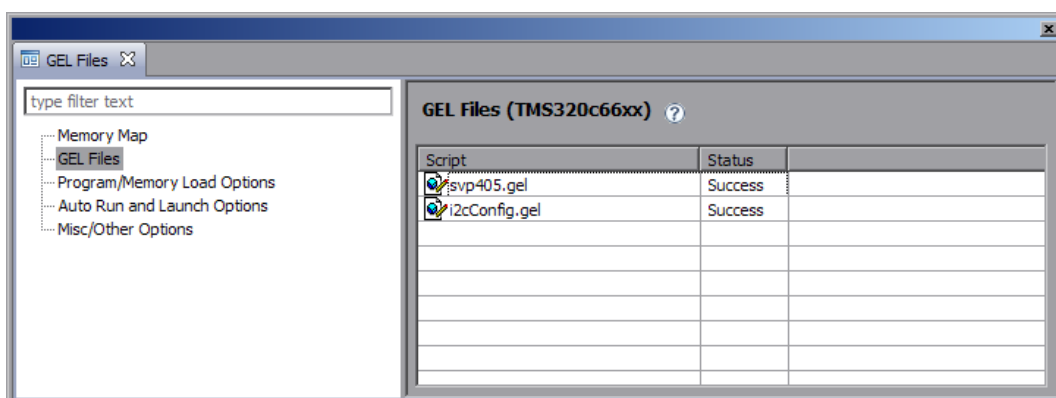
GEL Files

type filter text

Memory Map
GEL Files
Program/Memory Load Options
Auto Run and Launch Options
Misc/Other Options

GEL Files (TMS320c66xx)

| Script | Status |
|---|---|
| svp405.gel | Success |
| i2cConfig.gel | Success |